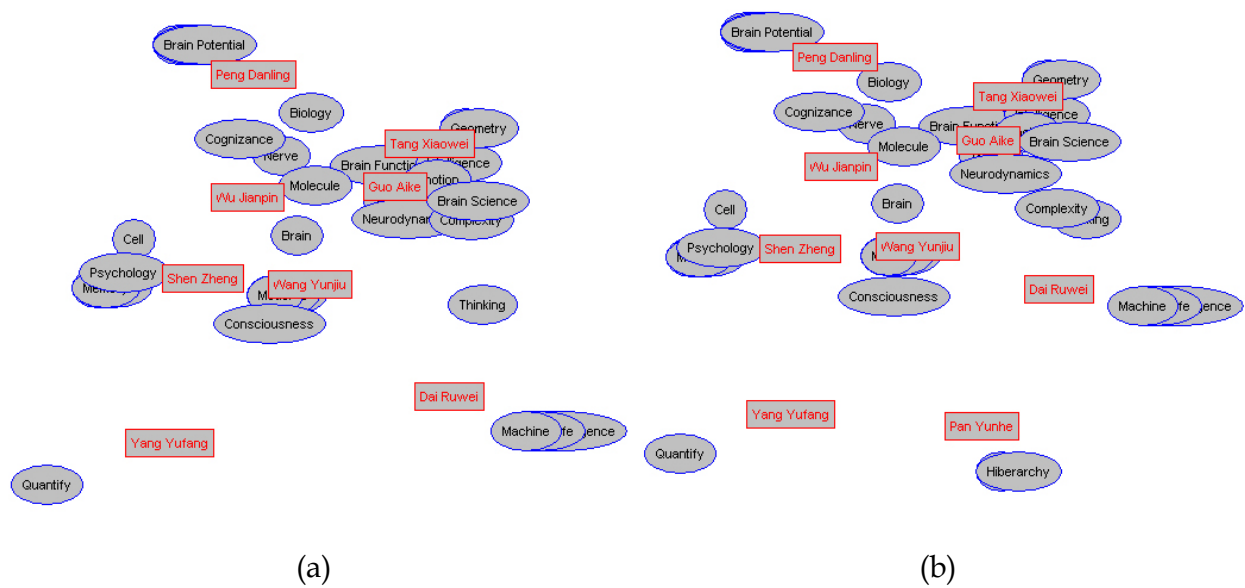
Brain Potential
Peng Danling
Biology
Cognizance
Nerve
Tang Xiaowei
Geometry
Brain Functi
lligence
Emotion
Molecule
Guo Aike
Wu Jianpin
Brain Science
Neurodynam
Complexity
Brain
Cell
Psychology
Me
Shen Zheng
Wang Yunjiu
Mo
Consciousness
Thinking
Dai Ruwei
Yang Yufang
Machine
fe
ence
Quantify

(a)

Brain Potential
Peng Danling
Biology
Cognizance
Nerve
Tang Xiaowei
Geometry
lligence
Brain Functi
Guo Aike
Brain Science
Molecule
Wu Jianpin
Neurodynamics
Brain
Complexity
ing
Cell
Psychology
M
Shen Zheng
Wang Yunjiu
M
Consciousness
Dai Ruwei
Machine
fe
ence
Yang Yufang
Pan Yunhe
Quantify
Hiberarchy

(b)